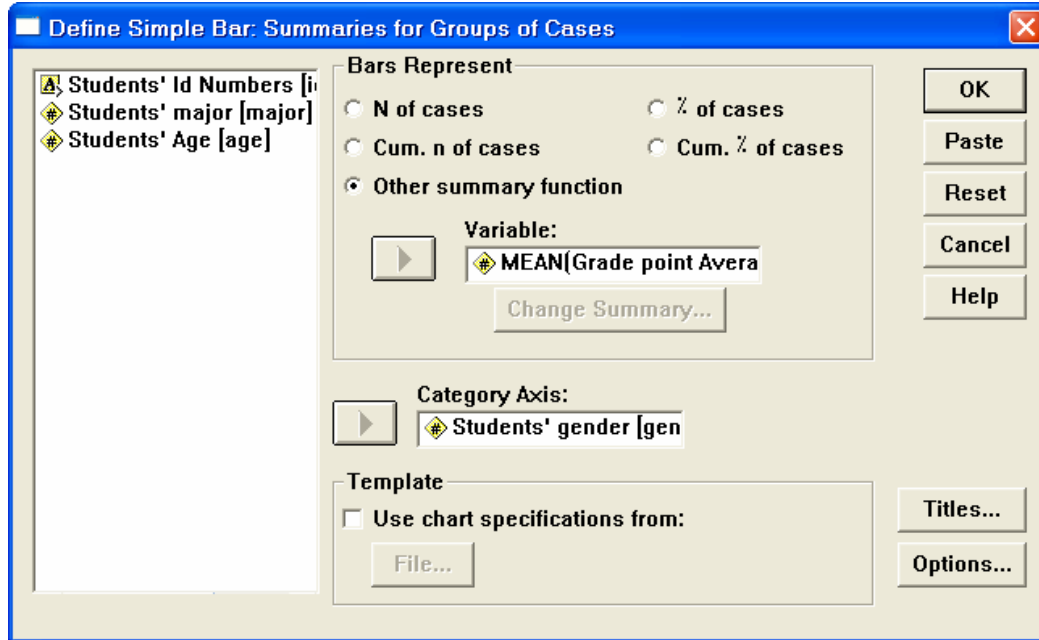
Define Simple Bar: Summaries for Groups of Cases

Students' Id Numbers [i
Students' major [major]
Students' Age [age]

Bars Represent
N of cases
% of cases
Cum. n of cases
Cum. % of cases
Other summary function

Variable:
MEAN(Grade point Avera

Change Summary...

Category Axis:
Students' gender [gen

Template
Use chart specifications from:
File...

OK
Paste
Reset
Cancel
Help

Titles...
Options...